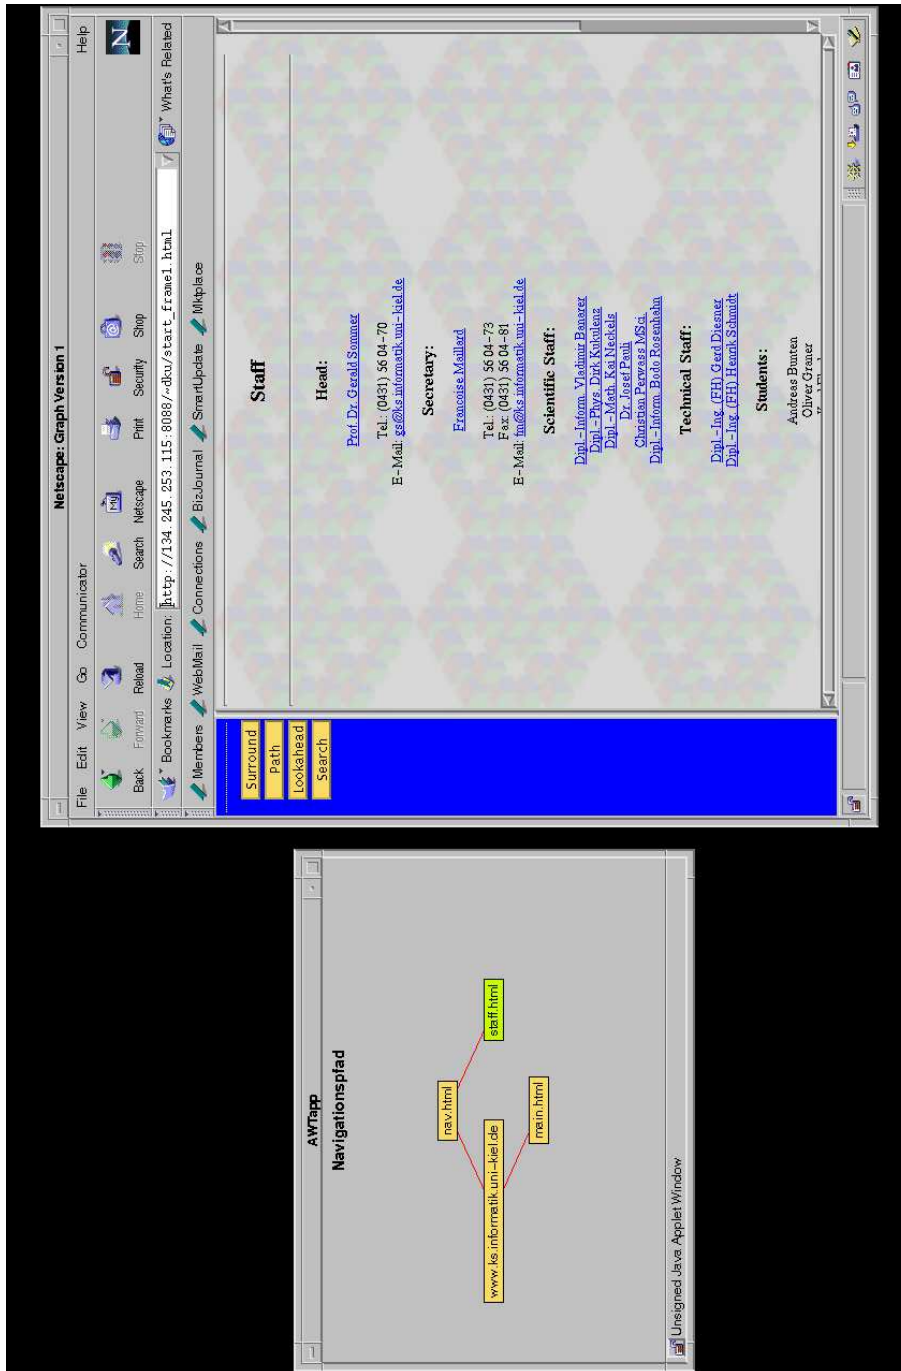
Netscape: Graph Version 1

File Edit View Go Communicator Help

Back Forward Reload Home Search Netscape Print Security Shop Stop

Bookmarks Location: http://134.245.253.115:8088/~dku/start_frame1.html What's Related

Members WebMail Connections BizJournal SmartUpdate Mktplace

Surround
Path
Lookahead
Search

Staff

Head:

Prof. Dr. Gerald Sommer

Tel.: (0431) 56 04-70
E-Mail: gs@ks.informatik.uni-kiel.de

Secretary:

Francoise Maillard

Tel.: (0431) 56 04-73
Fax: (0431) 56 04-81
E-Mail: fm@ks.informatik.uni-kiel.de

Scientific Staff:

Dipl.-Inform. Vladimir Banarer
Dipl.-Phys. Dirk Kukulenz
Dipl.-Math. Kai Neckels
Dr. Josef Pauli
Christian Perwass MSci.
Dipl.-Inform. Bodo Rosenhahn

Technical Staff:

Dipl.-Ing. (FH) Gerd Diesner
Dipl.-Ing. (FH) Henrik Schmidt

Students:

Andreas Bunten
Oliver Granert
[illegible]

AWTapp

Navigationspfad

nav.html
staff.html
www.ks.informatik.uni-kiel.de
main.html

Unsigned Java Applet Window